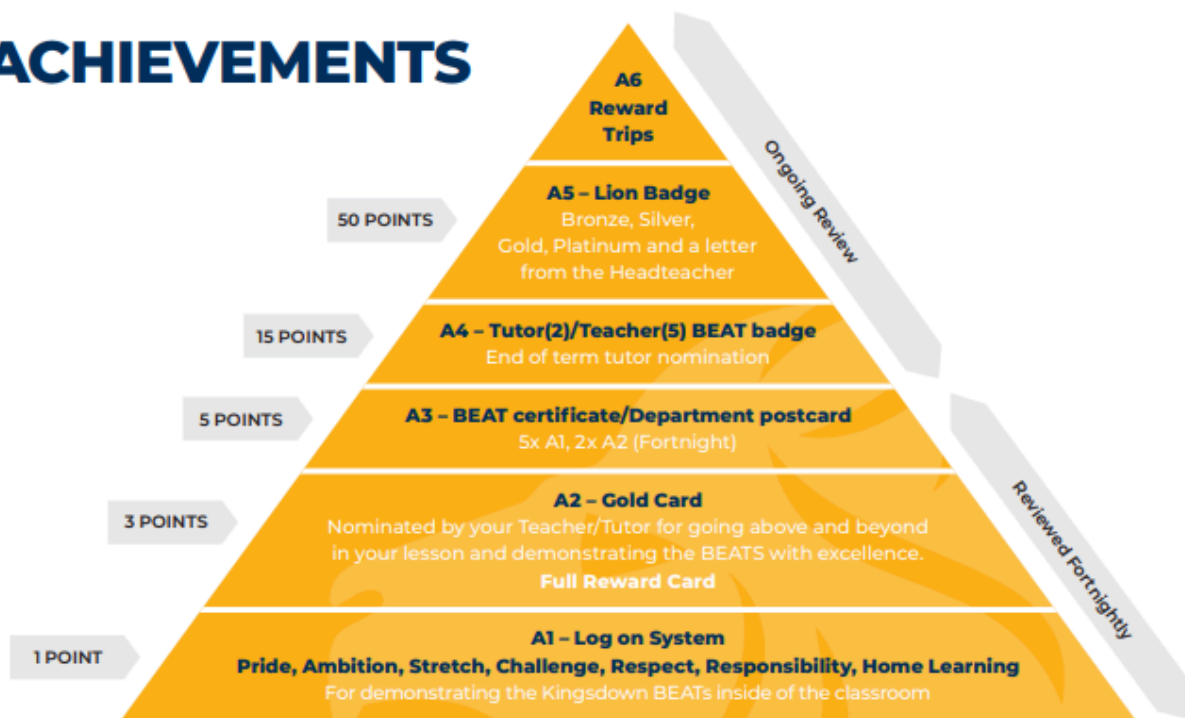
ACHIEVEMENTS

A6
Reward
Trips

50 POINTS

A5 – Lion Badge
Bronze, Silver, Gold, Platinum and a letter from the Headteacher

15 POINTS

A4 – Tutor(2)/Teacher(5) BEAT badge
End of term tutor nomination

5 POINTS

A3 – BEAT certificate/Department postcard
5x A1, 2x A2 (Fortnight)

3 POINTS

A2 – Gold Card
Nominated by your Teacher/Tutor for going above and beyond in your lesson and demonstrating the BEATS with excellence.
Full Reward Card

1 POINT

A1 – Log on System
Pride, Ambition, Stretch, Challenge, Respect, Responsibility, Home Learning
For demonstrating the Kingsdown BEATs inside of the classroom

Ongoing Review

Reviewed Fortnightly